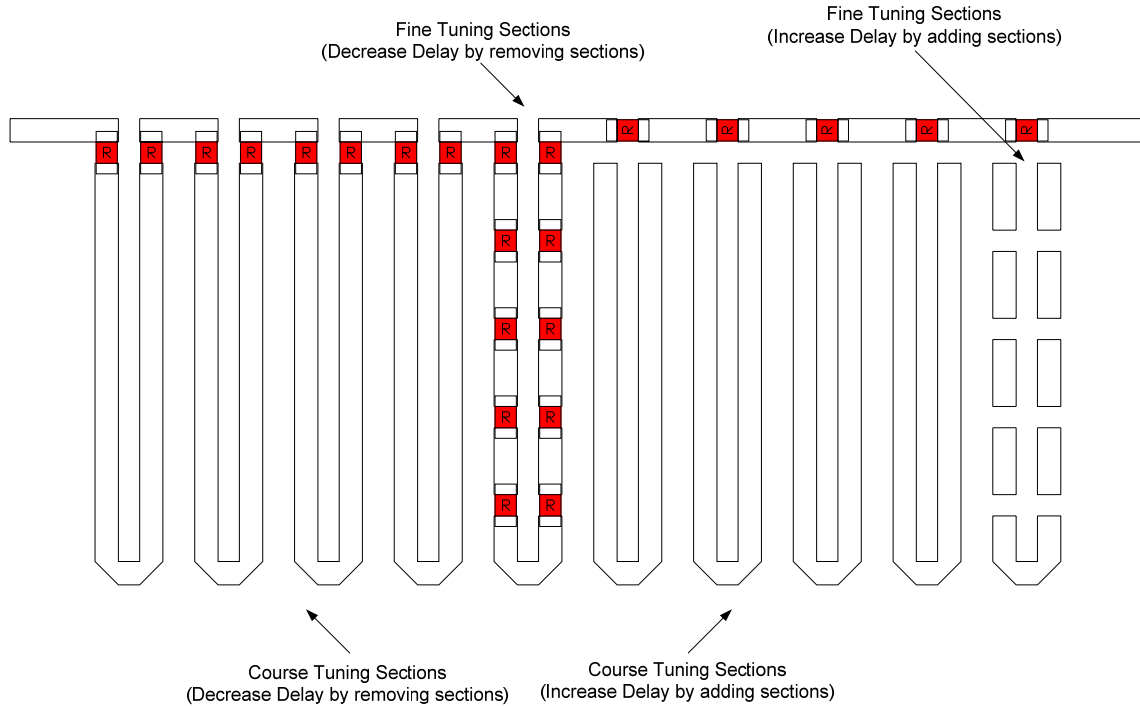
Fine Tuning Sections
(Decrease Delay by removing sections)

Fine Tuning Sections
(Increase Delay by adding sections)

R R R R R R R R R R R R R R R

R R
R R
R R
R R

Course Tuning Sections
(Decrease Delay by removing sections)

Course Tuning Sections
(Increase Delay by adding sections)